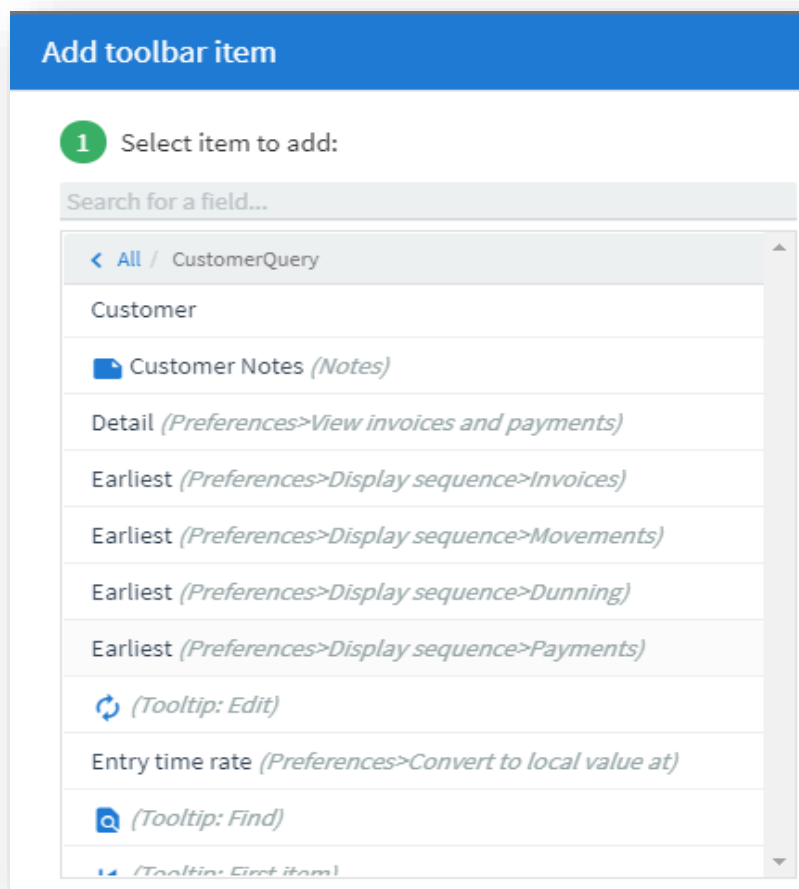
Add toolbar item

1 Select item to add:

Search for a field...

< All / CustomerQuery

Customer

Customer Notes (Notes)

Detail (Preferences>View invoices and payments)

Earliest (Preferences>Display sequence>Invoices)

Earliest (Preferences>Display sequence>Movements)

Earliest (Preferences>Display sequence>Dunning)

Earliest (Preferences>Display sequence>Payments)

(Tooltip: Edit)

Entry time rate (Preferences>Convert to local value at)

(Tooltip: Find)

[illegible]